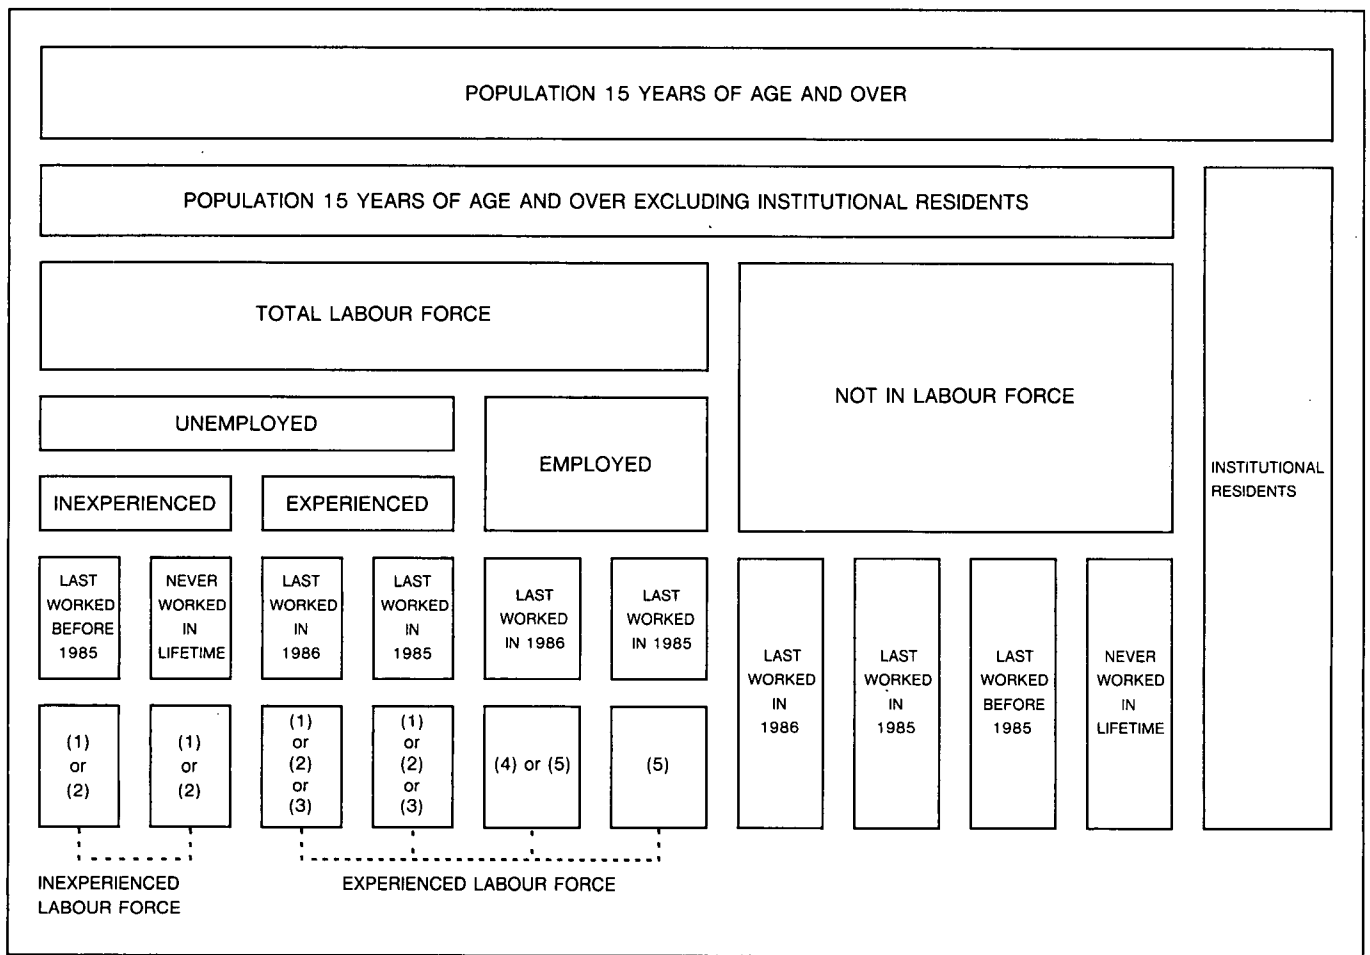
POPULATION 15 YEARS OF AGE AND OVER

POPULATION 15 YEARS OF AGE AND OVER EXCLUDING INSTITUTIONAL RESIDENTS

TOTAL LABOUR FORCE

NOT IN LABOUR FORCE

INSTITUTIONAL RESIDENTS

UNEMPLOYED

EMPLOYED

INEXPERIENCED

EXPERIENCED

LAST WORKED BEFORE 1985

NEVER WORKED IN LIFETIME

LAST WORKED IN 1986

LAST WORKED IN 1985

LAST WORKED IN 1986

LAST WORKED IN 1985

LAST WORKED IN 1986

LAST WORKED IN 1985

LAST WORKED BEFORE 1985

NEVER WORKED IN LIFETIME

(1) or (2)

(1) or (2)

(1) or (2) or (3)

(1) or (2) or (3)

(4) or (5)

(5)

INEXPERIENCED LABOUR FORCE

EXPERIENCED LABOUR FORCE